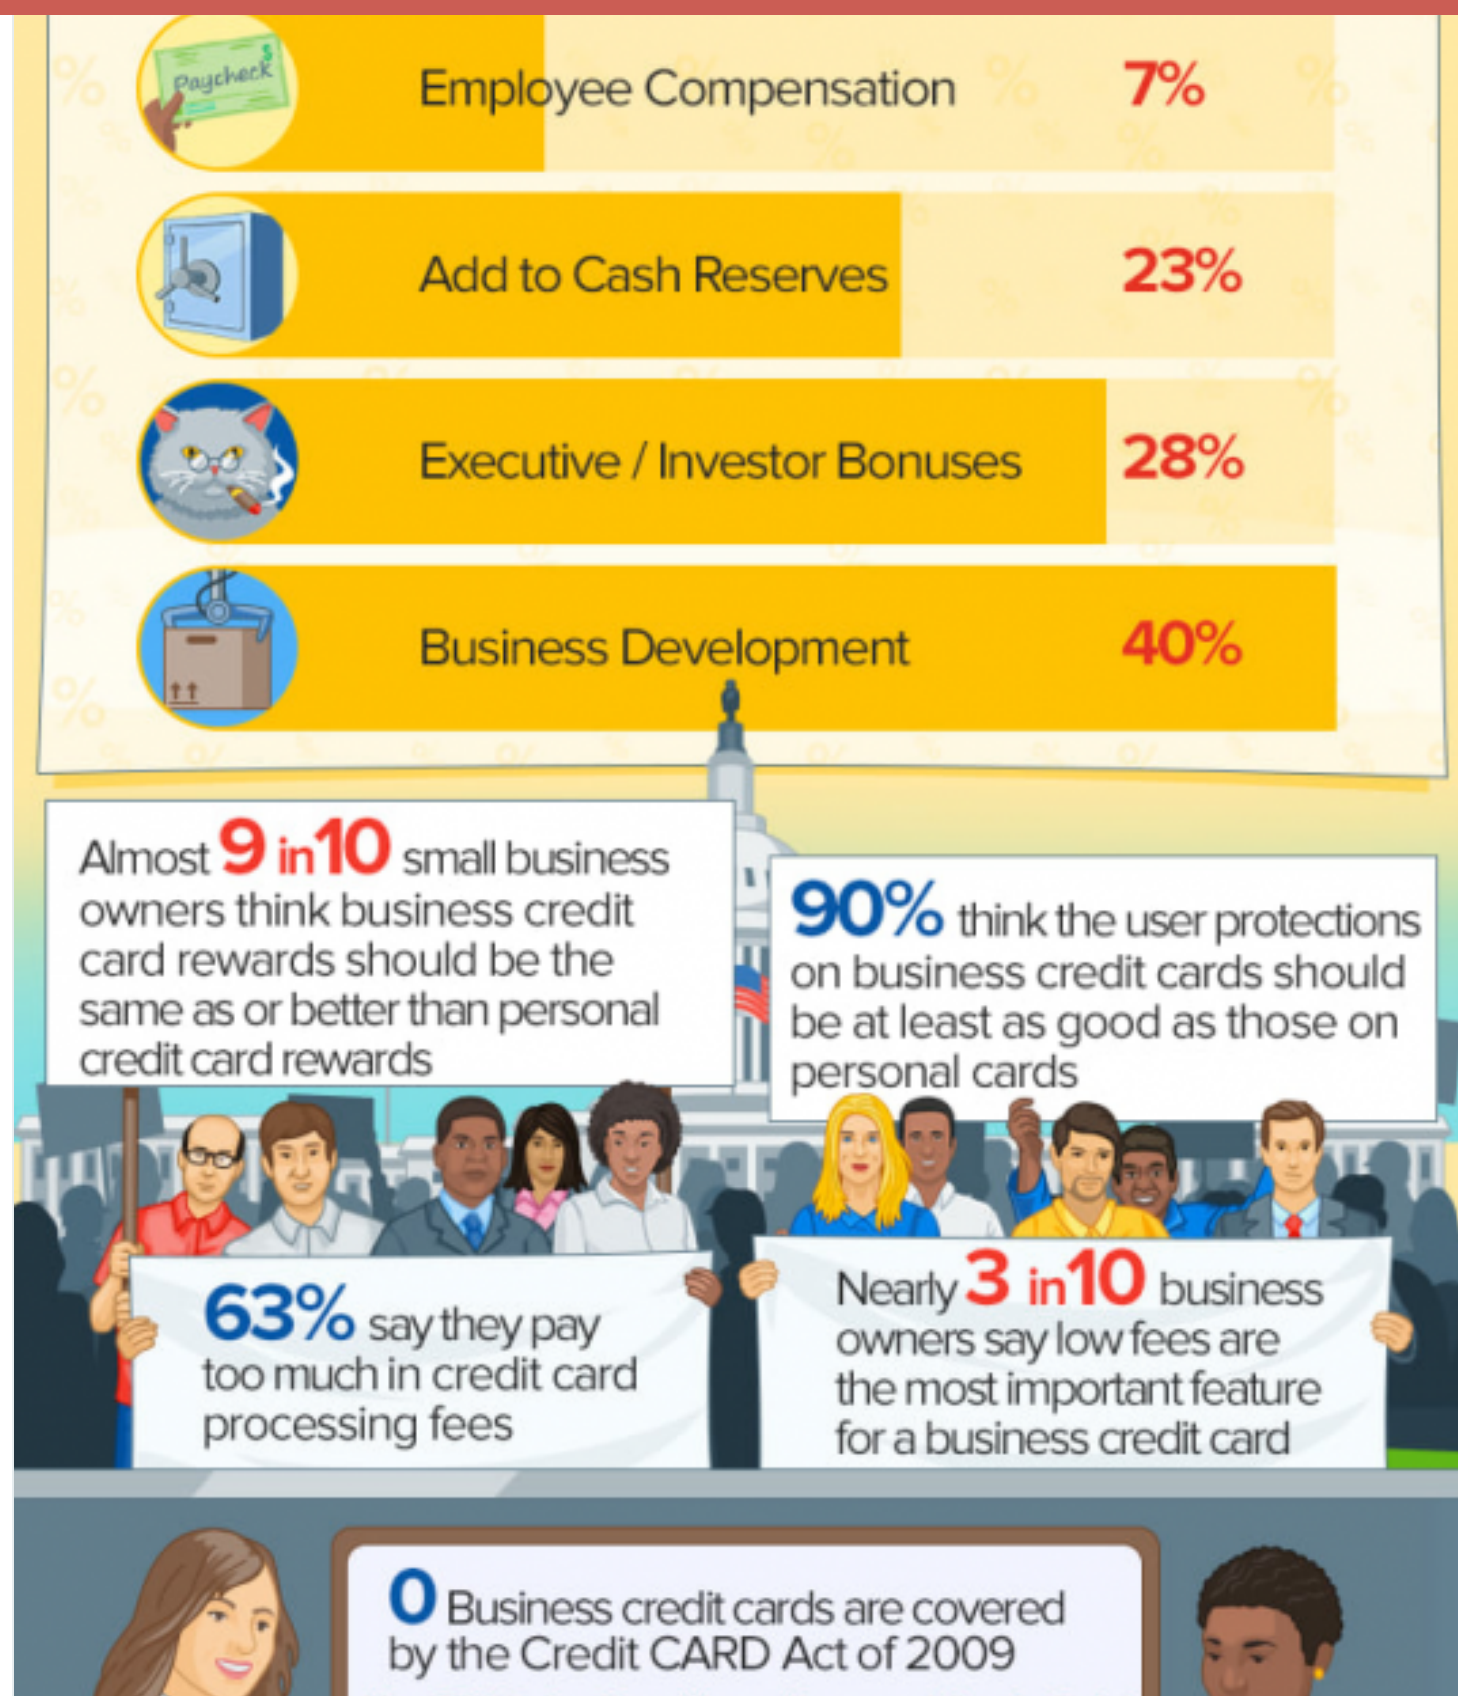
Paycheck

Employee Compensation 7%

Add to Cash Reserves 23%

Executive / Investor Bonuses 28%

Business Development 40%

Almost 9 in 10 small business owners think business credit card rewards should be the same as or better than personal credit card rewards

90% think the user protections on business credit cards should be at least as good as those on personal cards

63% say they pay too much in credit card processing fees

Nearly 3 in 10 business owners say low fees are the most important feature for a business credit card

0 Business credit cards are covered by the Credit CARD Act of 2009